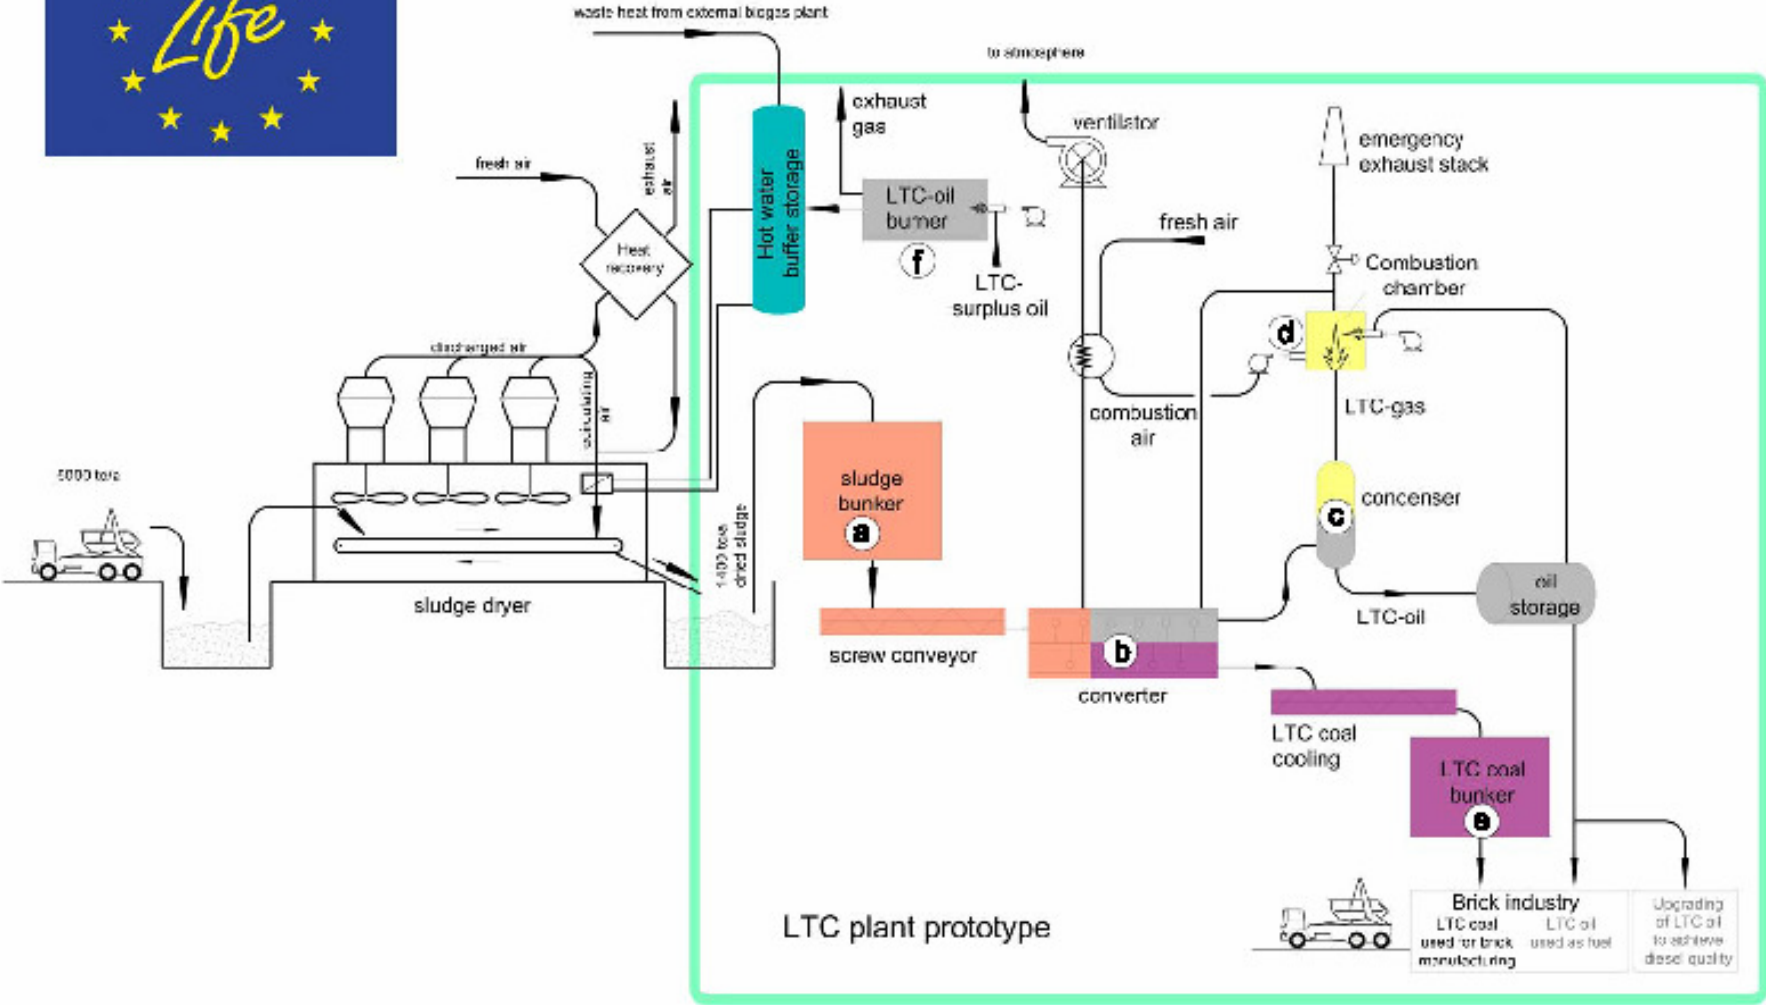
Life

waste heat from external biogas plant

to atmosphere

exhaust gas

ventilator

emergency exhaust stack

fresh air

exhaust air

Heat recovery

Hot water buffer storage

LTC-oil burner

f

LTC-surplus oil

fresh air

Combustion chamber

d

discharged air

circulating air

combustion air

LTC-gas

5000 tons

sludge bunker

a

concenser

c

1400 tons dried sludge

oil storage

sludge dryer

screw conveyor

b

LTC-oil

converter

LTC coal cooling

LTC coal bunker

e

LTC plant prototype

Brick industry

LTC coal used for brick manufacturing

LTC oil used as fuel

Upgrading of LTC oil to achieve diesel quality